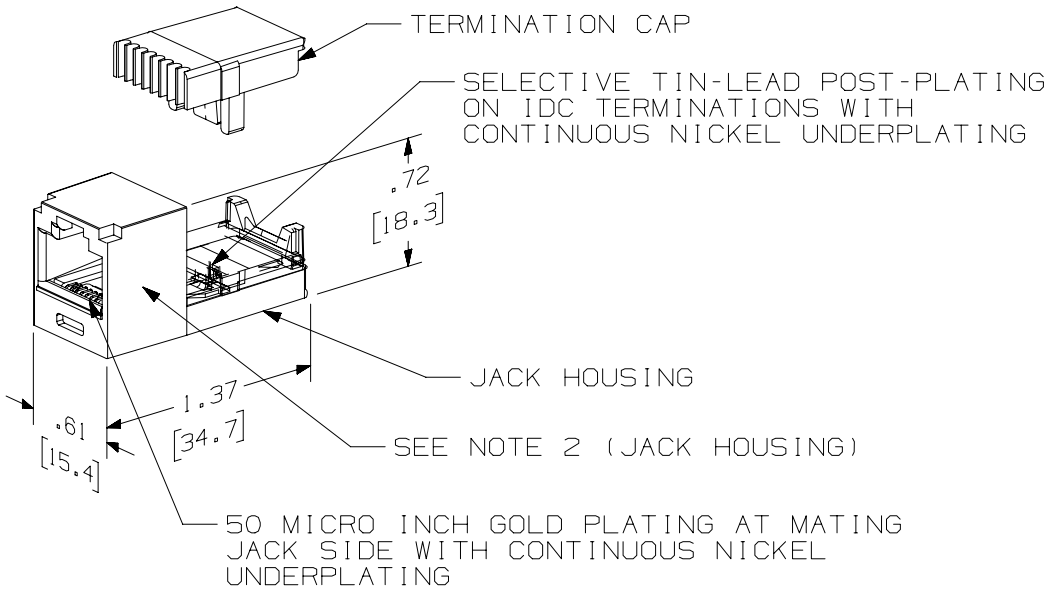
TERMINATION CAP

SELECTIVE TIN-LEAD POST-PLATING ON IDC TERMINATIONS WITH CONTINUOUS NICKEL UNDERPLATING

.72
[18.3]

JACK HOUSING

1.37
[34.7]

.61
[15.4]

SEE NOTE 2 (JACK HOUSING)

50 MICRO INCH GOLD PLATING AT MATING JACK SIDE WITH CONTINUOUS NICKEL UNDERPLATING